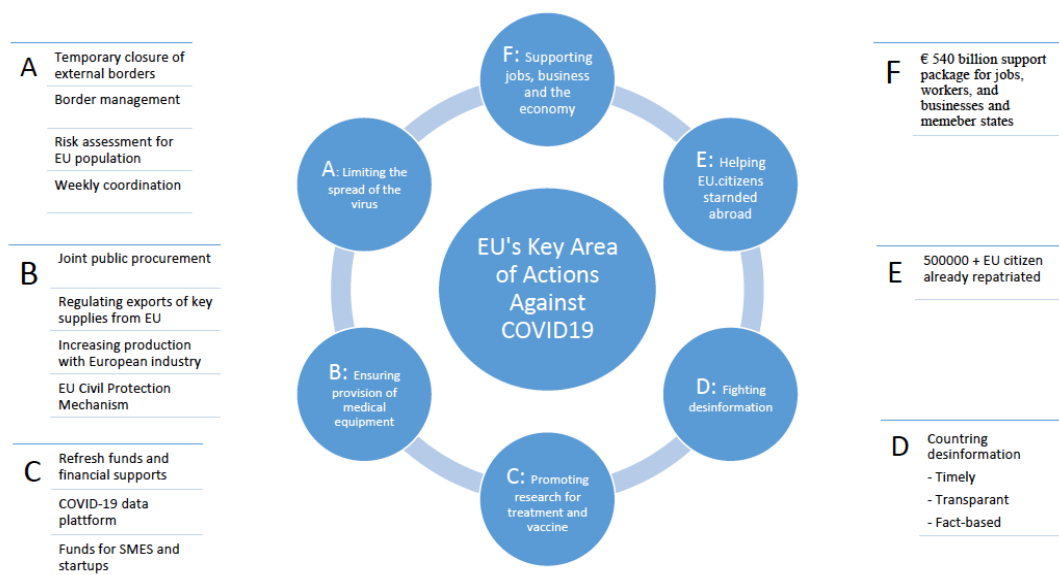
A
Temporary closure of external borders
Border management
Risk assessment for EU population
Weekly coordination

B
Joint public procurement
Regulating exports of key supplies from EU
Increasing production with European industry
EU Civil Protection Mechanism

C
Refresh funds and financial supports
COVID-19 data plattform
Funds for SMES and startups

F: Supporting jobs, business and the economy

A: Limiting the spread of the virus

E: Helping EU.citizens starnded abroad

EU's Key Area of Actions Against COVID19

B: Ensuring provision of medical equipment

D: Fighting desinformation

C: Promoting research for treatment and vaccine

F
€ 540 billion support package for jobs, workers, and businesses and memeber states

E
500000 + EU citizen already repatriated

D
Countring desinformation
- Timely
- Transparant
- Fact-based